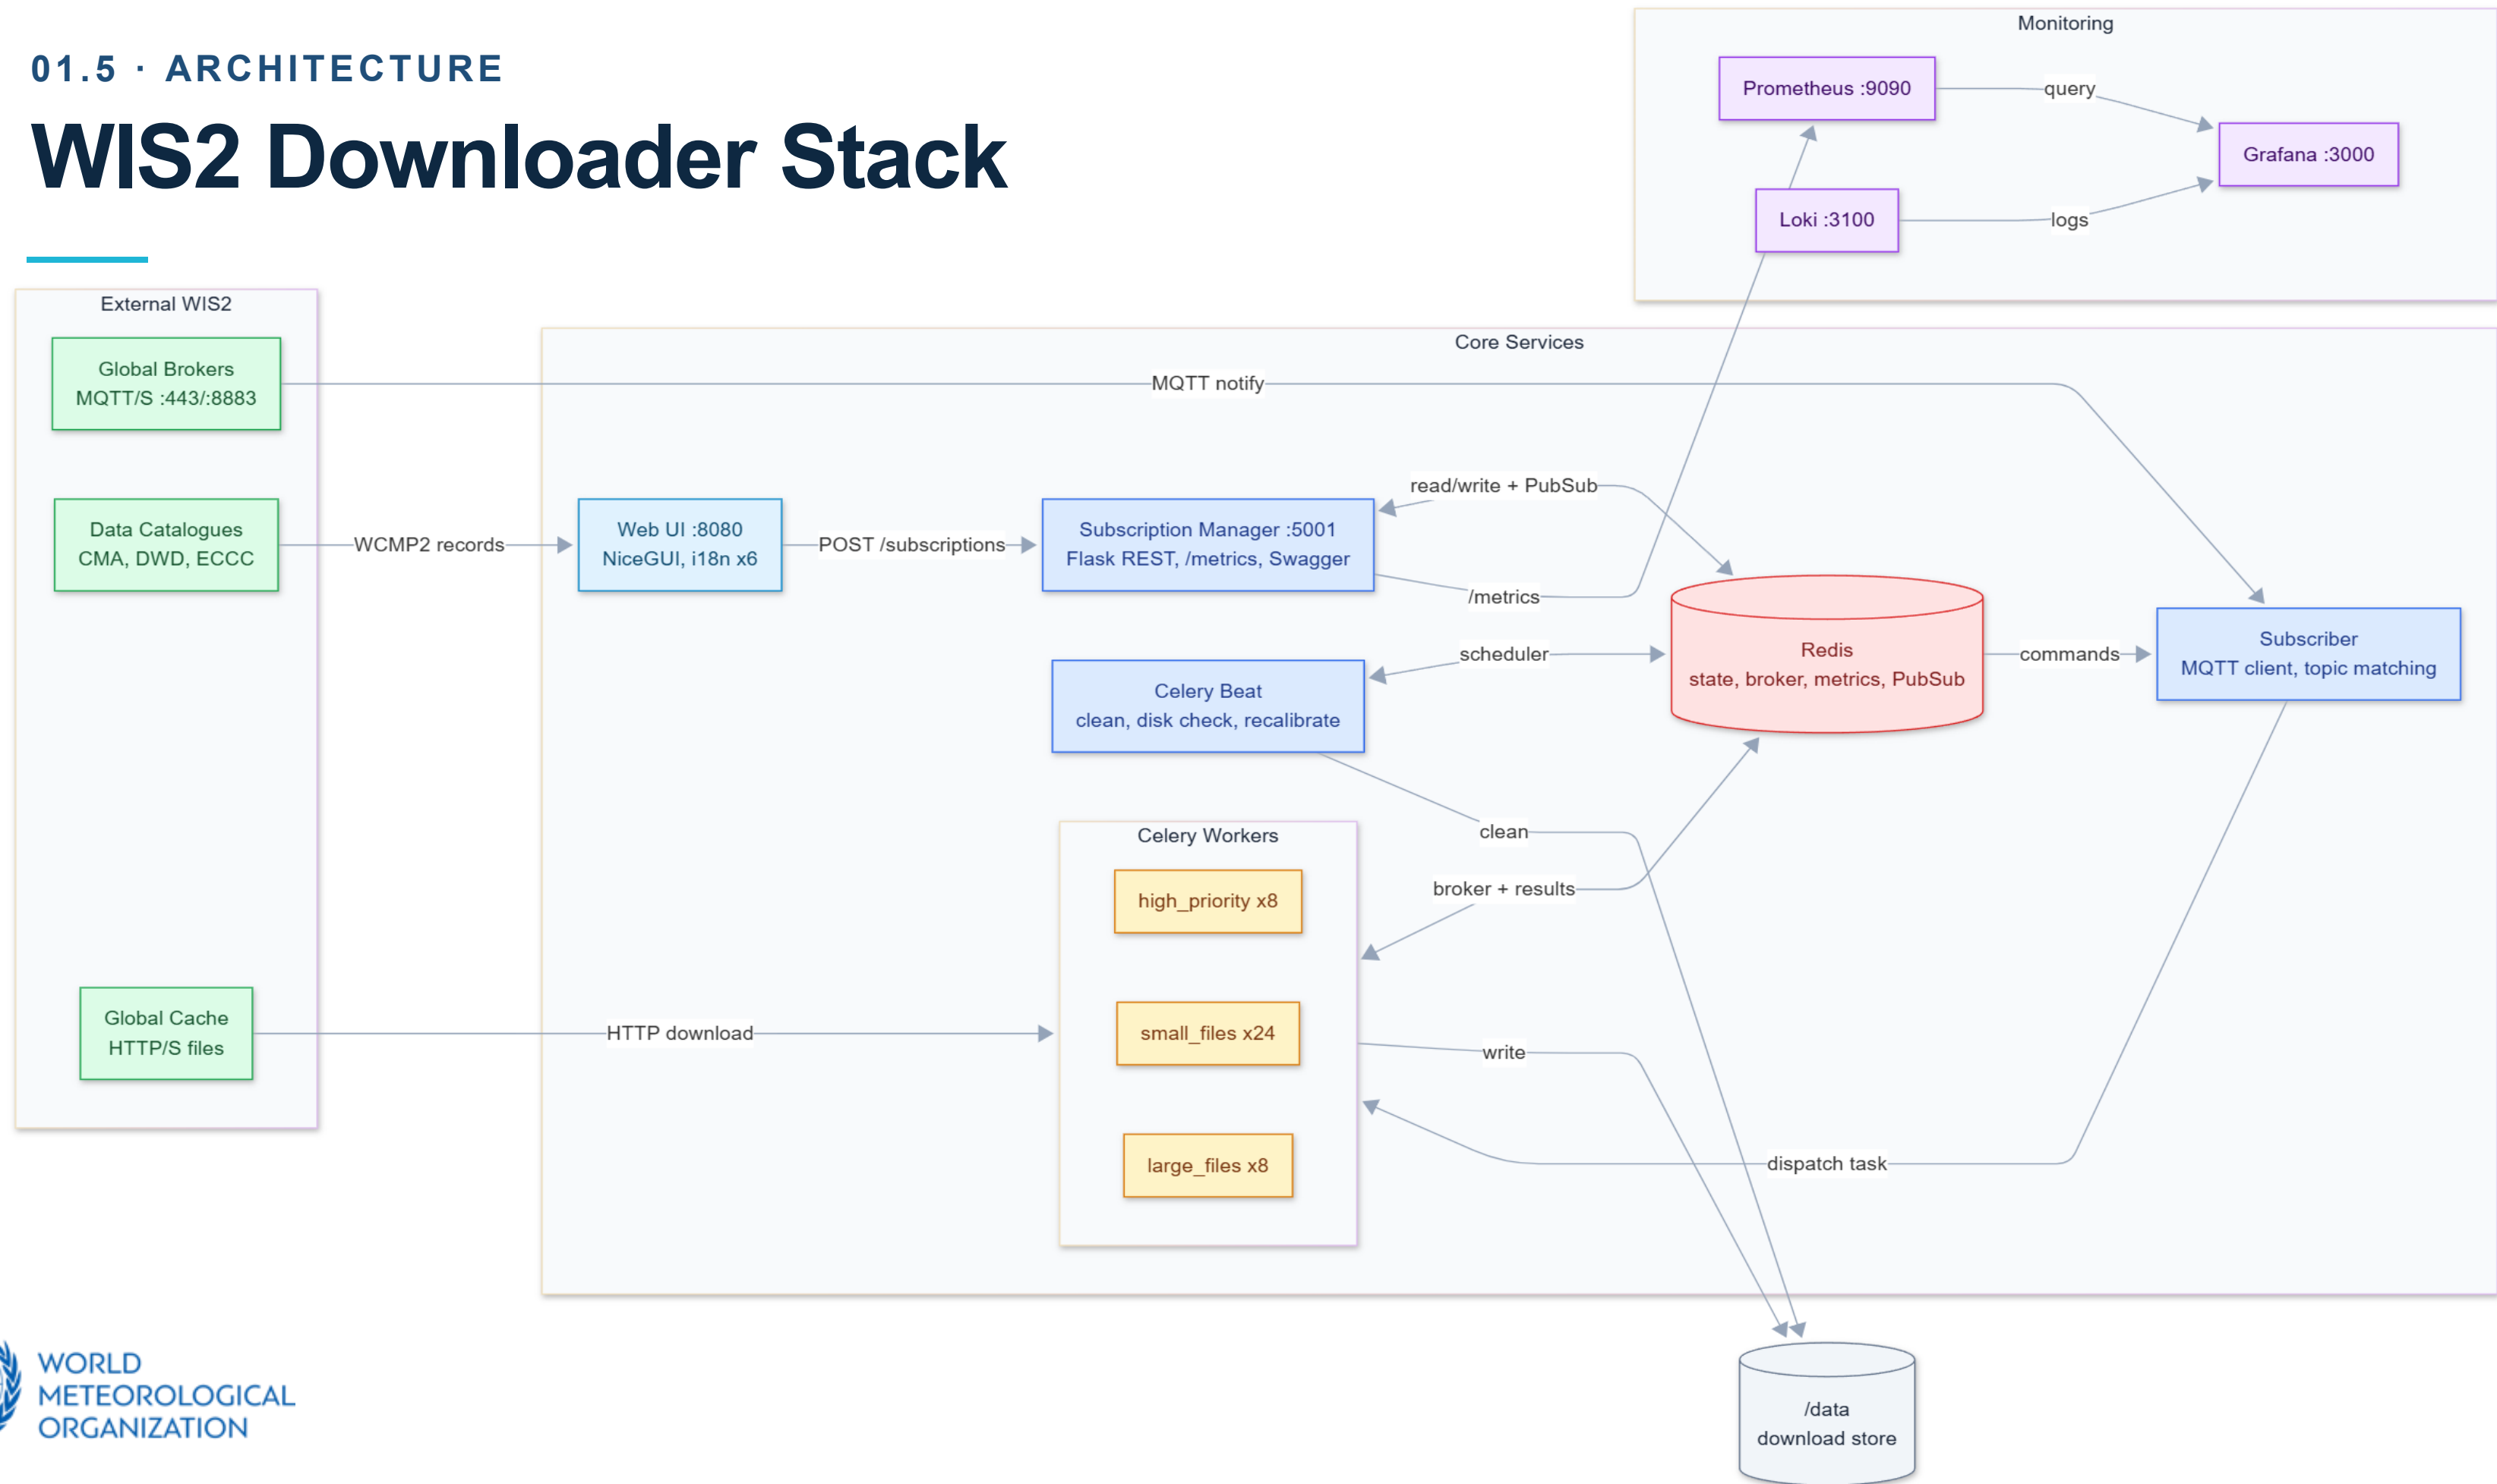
01.5 · ARCHITECTURE

WIS2 Downloader Stack

Monitoring

Prometheus :9090

query

Grafana :3000

Loki :3100

logs

External WIS2

Global Brokers
MQTT/S :443/:8883

Data Catalogues
CMA, DWD, ECCC

Global Cache
HTTP/S files

Core Services

MQTT notify

WCMP2 records

Web UI :8080
NiceGUI, i18n x6

POST /subscriptions

Subscription Manager :5001
Flask REST, /metrics, Swagger

read/write + PubSub

/metrics

Redis
state, broker, metrics, PubSub

commands

Subscriber
MQTT client, topic matching

scheduler

Celery Beat
clean, disk check, recalibrate

clean

Celery Workers

high_priority x8

broker + results

small_files x24

HTTP download

write

large_files x8

dispatch task

/data
download store

WORLD
METEOROLOGICAL
ORGANIZATION